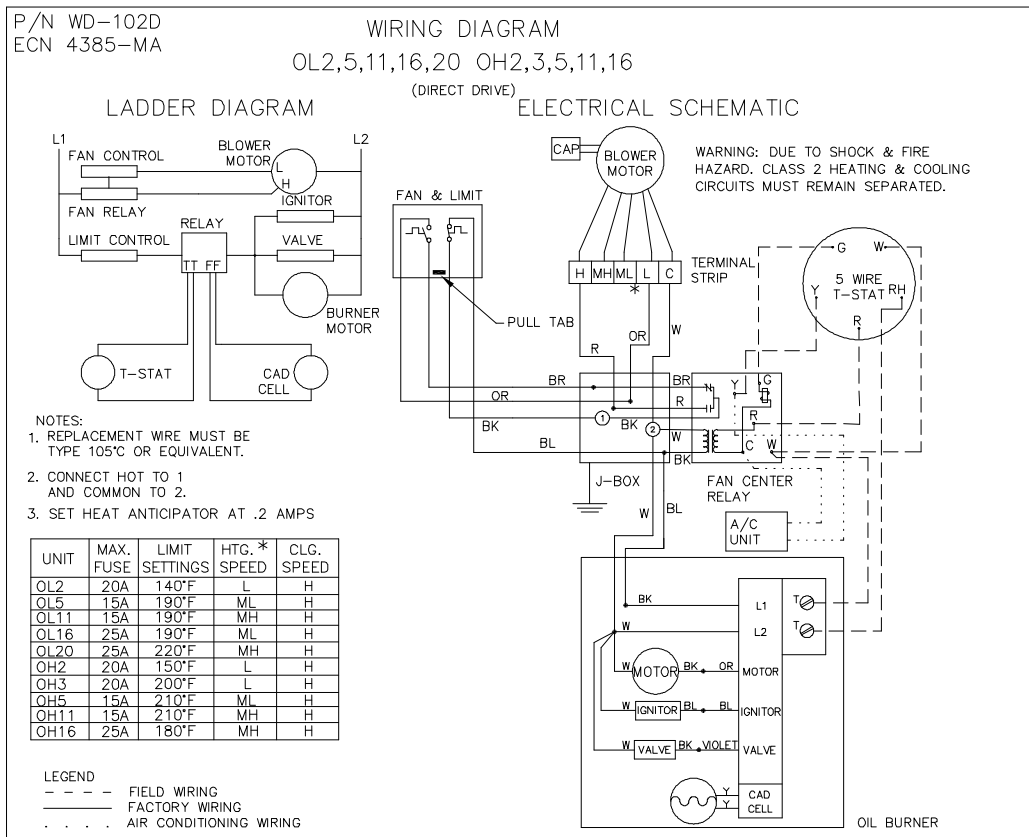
P/N WD-102D
ECN 4385-MA

WIRING DIAGRAM
OL2,5,11,16,20 OH2,3,5,11,16
(DIRECT DRIVE)

LADDER DIAGRAM

L1
L2
FAN CONTROL
BLOWER MOTOR
L
H
FAN RELAY
IGNITOR
RELAY
LIMIT CONTROL
VALVE
TT FF
BURNER MOTOR
T-STAT
CAD CELL

ELECTRICAL SCHEMATIC

CAP
BLOWER MOTOR
WARNING: DUE TO SHOCK & FIRE HAZARD. CLASS 2 HEATING & COOLING CIRCUITS MUST REMAIN SEPARATED.
FAN & LIMIT
H MH ML L C
*
TERMINAL STRIP
G
W
Y
5 WIRE T-STAT
RH
R
PULL TAB
OR
W
R
BR
BR
Y
G
OR
R
R
1
BK
BK
2
W
BL
BK
L
C
W
J-BOX
FAN CENTER RELAY
W
BL
A/C UNIT

NOTES:
1. REPLACEMENT WIRE MUST BE TYPE 105°C OR EQUIVALENT.

2. CONNECT HOT TO 1 AND COMMON TO 2.

3. SET HEAT ANTICIPATOR AT .2 AMPS

| UNIT | MAX. FUSE | LIMIT SETTINGS | HTG.* SPEED | CLG. SPEED |
|---|---|---|---|---|
| OL2 | 20A | 140°F | L | H |
| OL5 | 15A | 190°F | ML | H |
| OL11 | 15A | 190°F | MH | H |
| OL16 | 25A | 190°F | ML | H |
| OL20 | 25A | 220°F | MH | H |
| OH2 | 20A | 150°F | L | H |
| OH3 | 20A | 200°F | L | H |
| OH5 | 15A | 210°F | ML | H |
| OH11 | 15A | 210°F | MH | H |
| OH16 | 25A | 180°F | MH | H |

BK
L1
T
W
L2
T
W MOTOR BK OR MOTOR
W IGNITOR BL BL IGNITOR
W VALVE BK VIOLET VALVE
Y
Y
CAD CELL
OIL BURNER

LEGEND
- - - - FIELD WIRING
——— FACTORY WIRING
. . . . AIR CONDITIONING WIRING